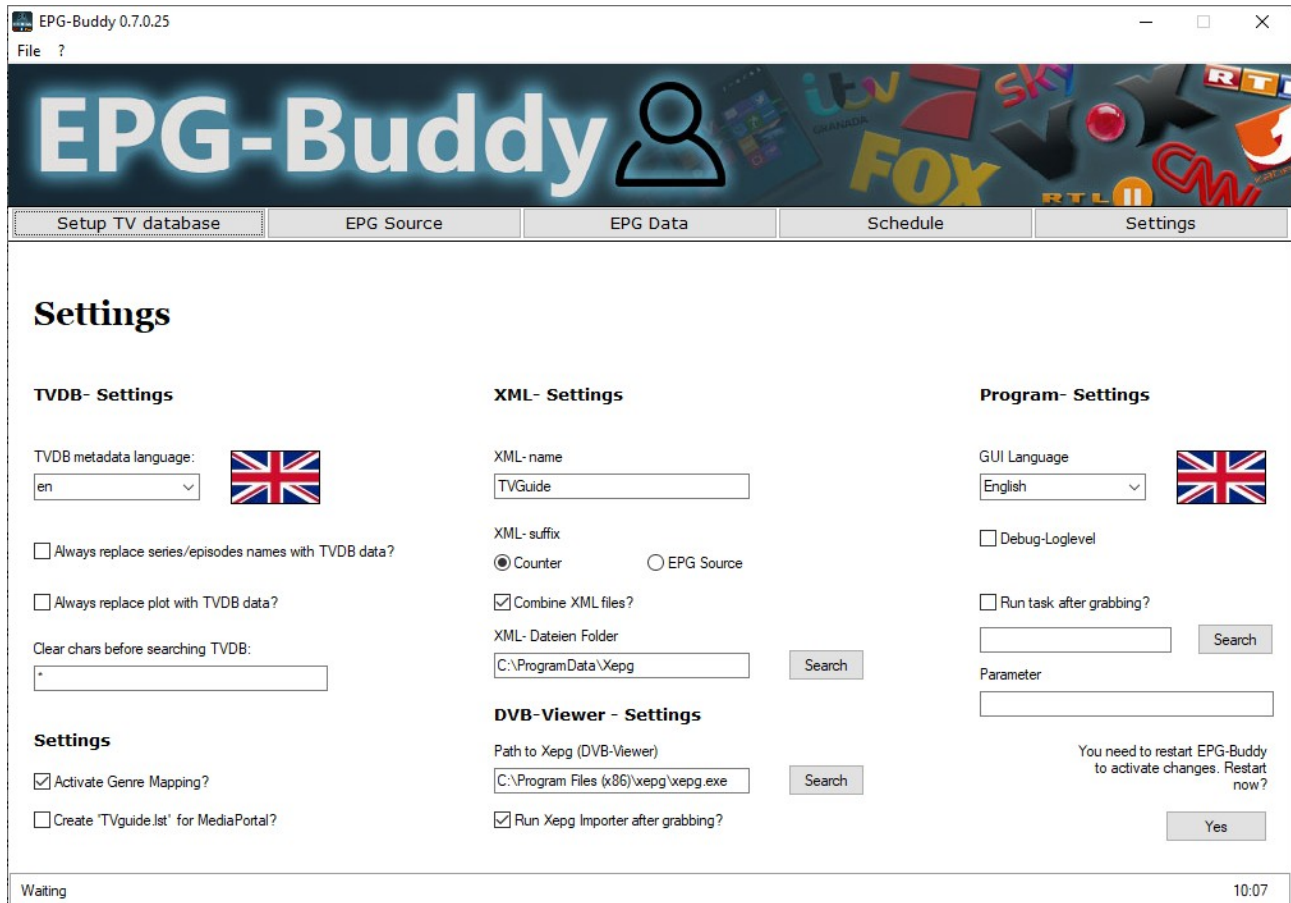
EPG-Buddy 0.7.0.25

File ?

EPG-Buddy

Setup TV database | EPG Source | EPG Data | Schedule | Settings

Settings

TVDB- Settings

TVDB metadata language:
en

Always replace series/episodes names with TVDB data?

Always replace plot with TVDB data?

Clear chars before searching TVDB:
*

Settings

Activate Genre Mapping?

Create 'TVguide.lst' for MediaPortal?

XML- Settings

XML- name
TVGuide

XML- suffix
Counter
EPG Source

Combine XML files?

XML- Dateien Folder
C:\ProgramData\Xepg
Search

DVB-Viewer - Settings

Path to Xepg (DVB-Viewer)
C:\Program Files (x86)\xepg\xepg.exe
Search

Run Xepg Importer after grabbing?

Program- Settings

GUI Language
English

Debug-Loglevel

Run task after grabbing?

Search

Parameter

You need to restart EPG-Buddy to activate changes. Restart now?

Yes

Waiting

10:07